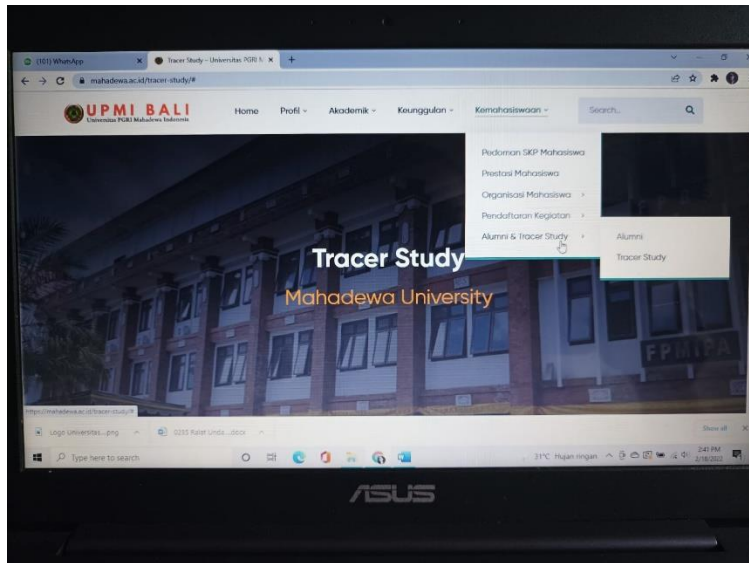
(101) WhatsApp
Tracer Study – Universitas PGRI M
mahadewa.ac.id/tracer-study/#

UPMI BALI
Universitas PGRI Mahadewa Indonesia

Home Profil Akademik Keunggulan Kemahasiswaan Search...

Pedoman SKP Mahasiswa
Prestasi Mahasiswa
Organisasi Mahasiswa
Pendaftaran Kegiatan
Alumni & Tracer Study
Alumni
Tracer Study

Tracer Study
Mahadewa University

FPMIPA

https://mahadewa.ac.id/tracer-study/#

Logo Universitas....png
0235 Rapat Unda....docx
Show all

Type here to search
31°C Hujan ringan
2:41 PM

ASUS